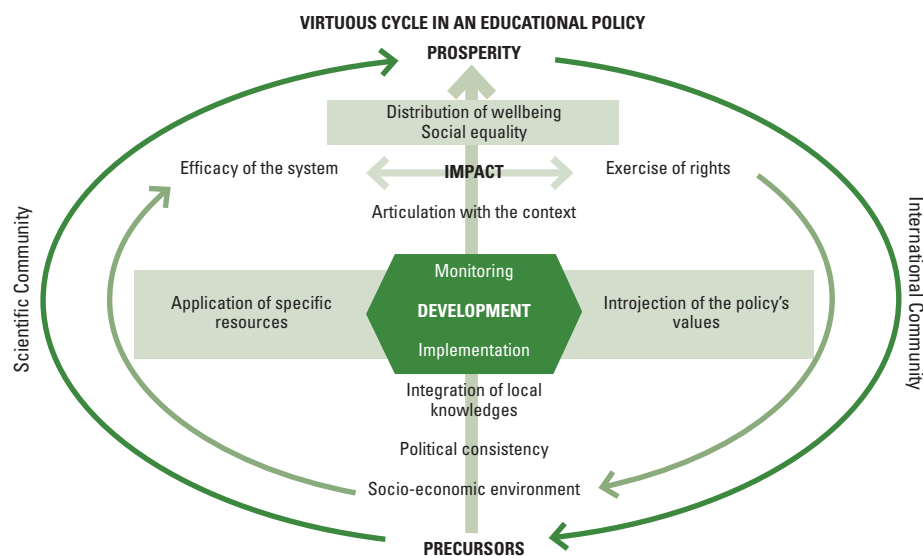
VIRTUOUS CYCLE IN AN EDUCATIONAL POLICY

PROSPERITY

Distribution of wellbeing
Social equality

Efficacy of the system

IMPACT

Exercise of rights

Articulation with the context

Scientific Community

International Community

Monitoring

Application of specific resources

DEVELOPMENT

Introjection of the policy's values

Implementation

Integration of local knowledges

Political consistency

Socio-economic environment

PRECURSORS